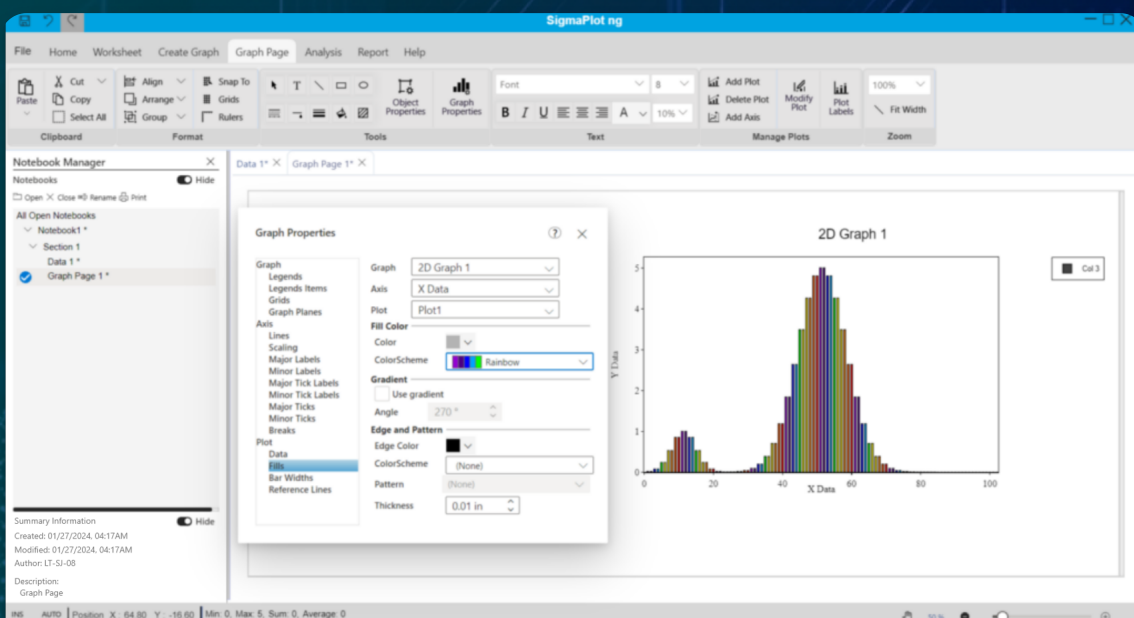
SigmaPlot ng

File Home Worksheet Create Graph Graph Page Analysis Report Help

Paste
Cut
Copy
Select All
Clipboard

Align
Arrange
Group
Snap To
Grids
Rulers
Format

Tools
Object Properties
Graph Properties

Font
8
10%
Text

Add Plot
Delete Plot
Add Axis
Modify Plot
Plot Labels
Manage Plots

100%
Fit Width
Zoom

Notebook Manager
Notebooks
Hide
Open Close Rename Print
All Open Notebooks
Notebook1 *
Section 1
Data 1 *
Graph Page 1 *

Summary Information
Hide
Created: 01/27/2024, 04:17AM
Modified: 01/27/2024, 04:17AM
Author: LT-SJ-08

Description:
Graph Page

Data 1* Graph Page 1*

Graph Properties

Graph
Legends
Legends Items
Grids
Graph Planes
Axis
Lines
Scaling
Major Labels
Minor Labels
Major Tick Labels
Minor Tick Labels
Major Ticks
Minor Ticks
Breaks
Plot
Data
Fills
Bar Widths
Reference Lines

Graph 2D Graph 1
Axis X Data
Plot Plot1
Fill Color
Color
ColorScheme Rainbow
Gradient
Use gradient
Angle 270 °
Edge and Pattern
Edge Color
ColorScheme (None)
Pattern (None)
Thickness 0.01 in

2D Graph 1
Col 3
Y Data
5
4
3
2
1
0
0 20 40 60 80 100
X Data

INS AUTO Position X: 64.80 Y: -16.60 Min: 0, Max: 5, Sum: 0, Average: 0